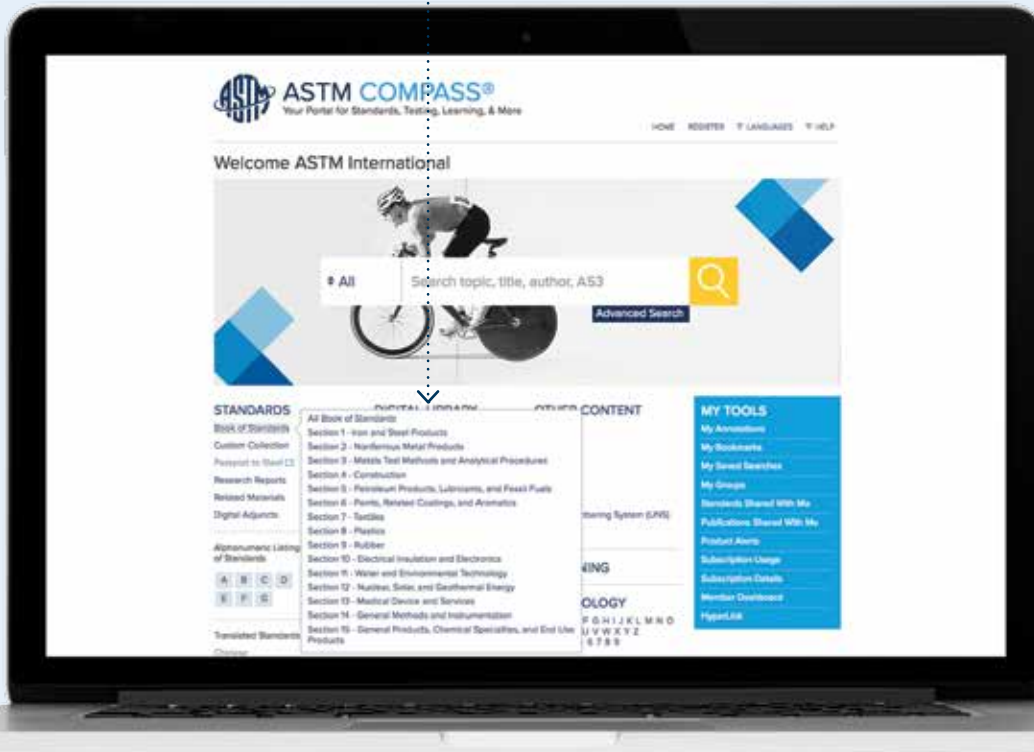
ASTM COMPASS®
Your Portal for Standards, Testing, Learning, & More

HOME REGISTER LANGUAGES HELP

Welcome ASTM International

All
Search topic, title, author, AS3
Advanced Search

STANDARDS
Book of Standards
Custom Collection
Passport to Steel CS
Research Reports
Related Materials
Digital Adjuncts

Alphanumeric Listing of Standards
A B C D
E F G

Translated Standards
Chinese

DIGITAL LIBRARY

All Book of Standards
Section 1 - Iron and Steel Products
Section 2 - Nonferrous Metal Products
Section 3 - Metals Test Methods and Analytical Procedures
Section 4 - Construction
Section 5 - Petroleum Products, Lubricants, and Fossil Fuels
Section 6 - Paints, Related Coatings, and Aromatics
Section 7 - Textiles
Section 8 - Plastics
Section 9 - Rubber
Section 10 - Electrical Insulation and Electronics
Section 11 - Water and Environmental Technology
Section 12 - Nuclear, Solar, and Geothermal Energy
Section 13 - Medical Device and Services
Section 14 - General Methods and Instrumentation
Section 15 - General Products, Chemical Specialties, and End Use Products

OTHER CONTENT
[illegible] Numbering System (UNS)
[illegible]NING
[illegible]OLOGY
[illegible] F G H I J K L M N O
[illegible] U V W X Y Z
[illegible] 6 7 8 9

MY TOOLS
My Annotations
My Bookmarks
My Saved Searches
My Groups
Standards Shared With Me
Publications Shared With Me
Product Alerts
Subscription Usage
Subscription Details
Member Dashboard
HyperLink